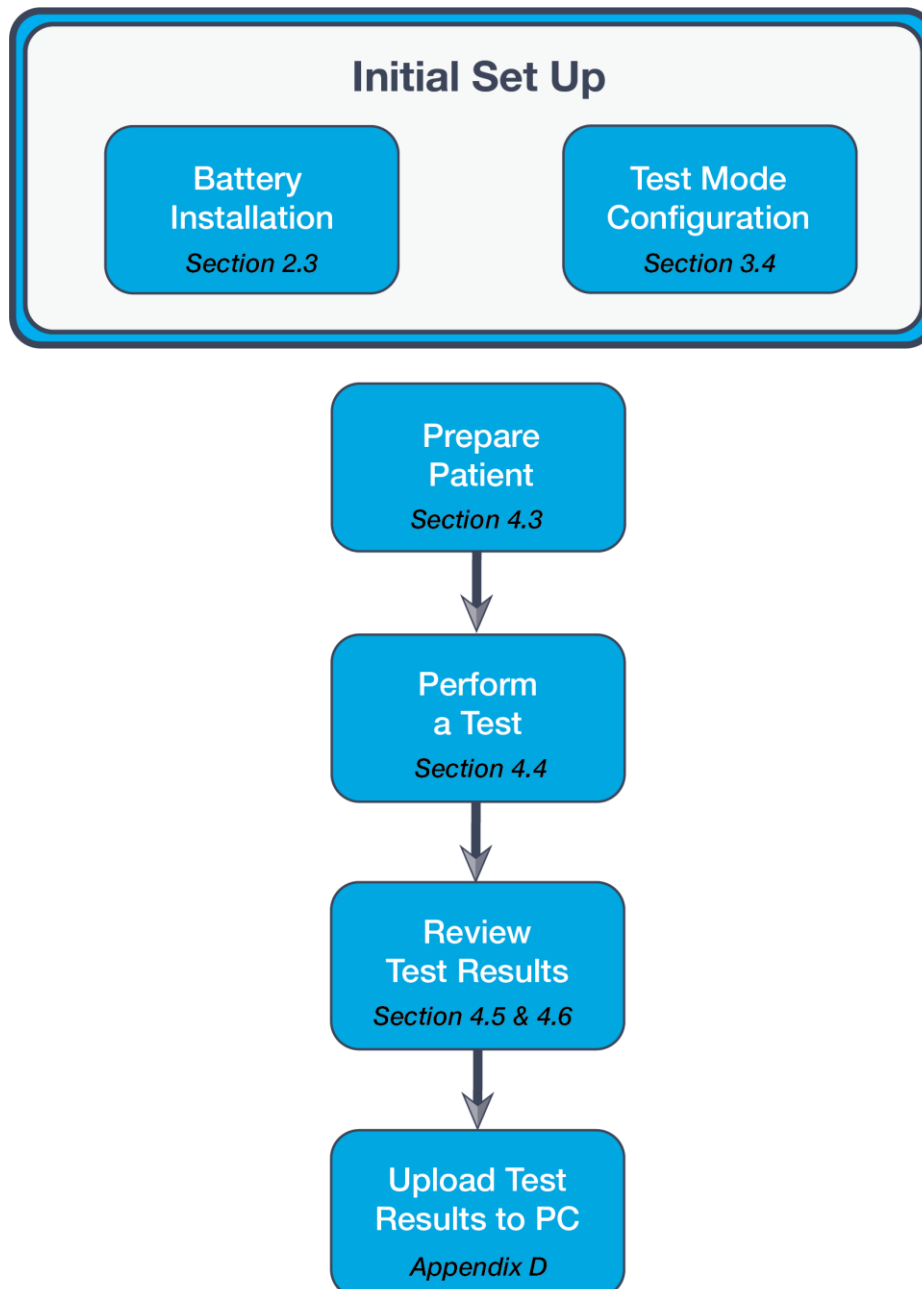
Initial Set Up

Battery Installation
Section 2.3

Test Mode Configuration
Section 3.4

Prepare Patient
Section 4.3

Perform a Test
Section 4.4

Review Test Results
Section 4.5 & 4.6

Upload Test Results to PC
Appendix D